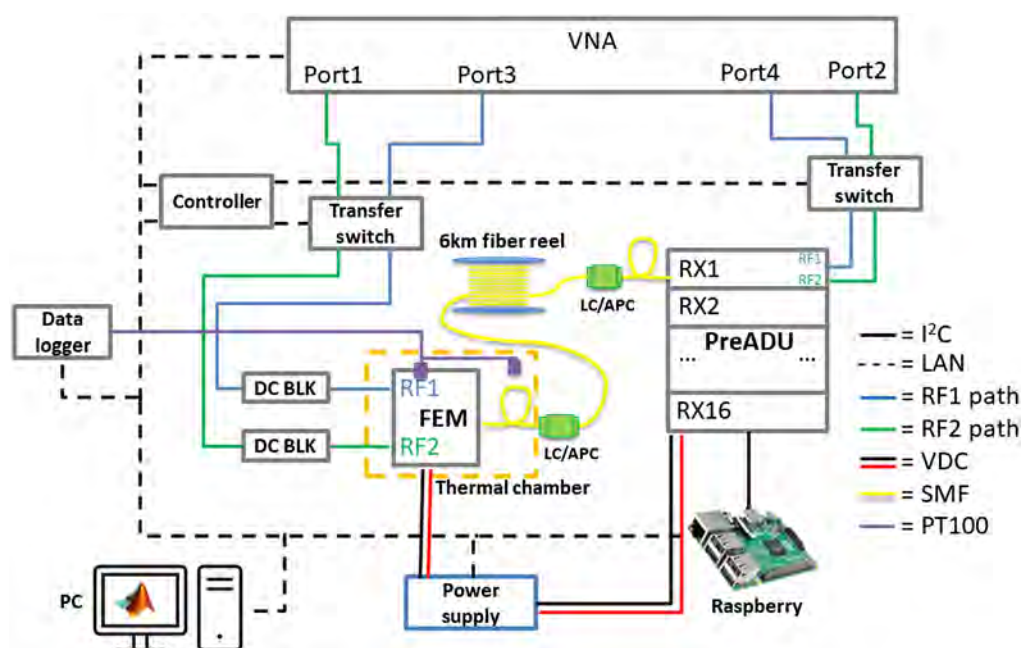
VNA

Port1 Port3 Port4 Port2

Controller

Transfer switch

Transfer switch

6km fiber reel

LC/APC

RX1 RF1 RF2

RX2

PreADU

... ...

RX16

Data logger

DC BLK

DC BLK

RF1

FEM

RF2

LC/APC

Thermal chamber

— = I$^2$C
- - - = LAN
— = RF1 path
— = RF2 path
— = VDC
— = SMF
— = PT100

PC

Power supply

Raspberry